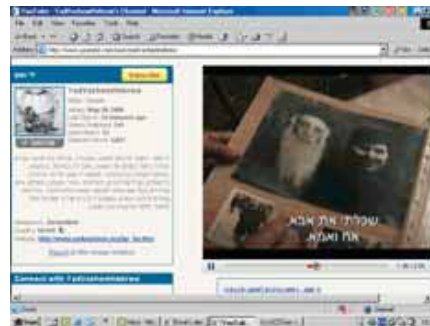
YouTube - YadVashemHebrew's Channel - Microsoft Internet Explorer

File Edit View Favorites Tools Help

Address http://www.youtube.com/user/yadvashemhebrew

Subscribe

YadVashemHebrew

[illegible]

Connect with YadVashemHebrew

שכלתי את אבא
את ואמא